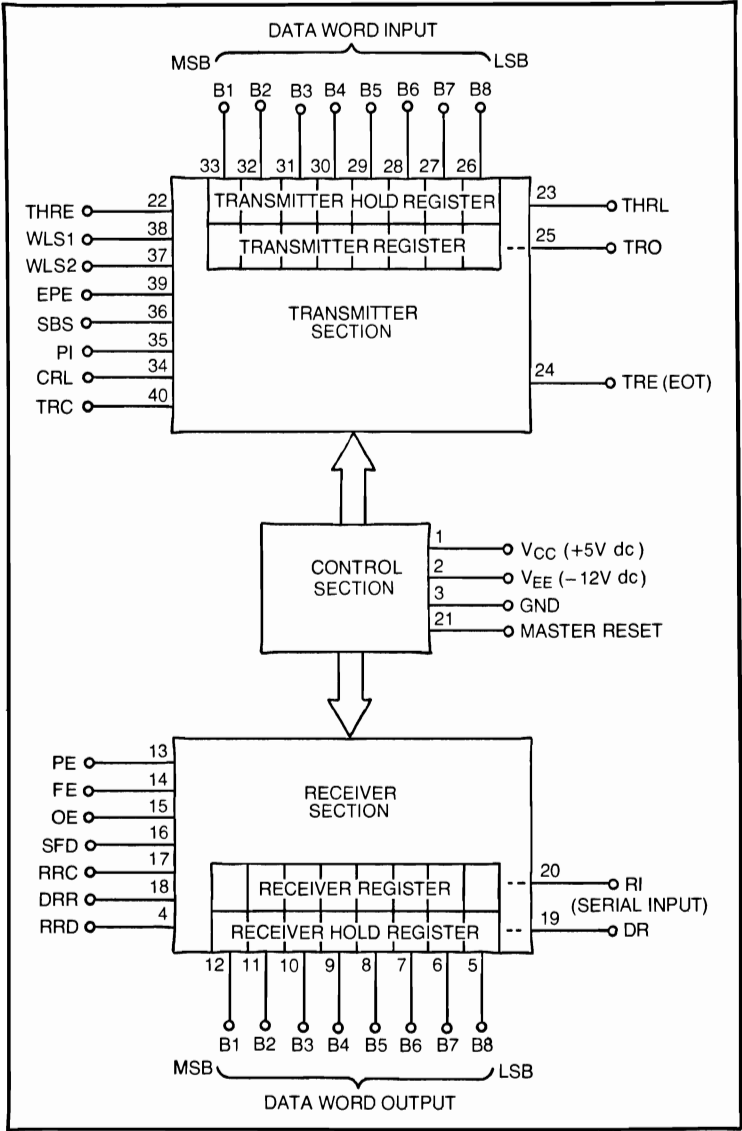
DATA WORD INPUT
MSB LSB
B1 B2 B3 B4 B5 B6 B7 B8
33 32 31 30 29 28 27 26
THRE 22
WLS1 38
WLS2 37
EPE 39
SBS 36
PI 35
CRL 34
TRC 40
TRANSMITTER HOLD REGISTER
TRANSMITTER REGISTER
TRANSMITTER SECTION
23 THRL
25 TRO
24 TRE (EOT)
CONTROL SECTION
1 $V_{CC}$ (+5V dc)
2 $V_{EE}$ (−12V dc)
3 GND
21 MASTER RESET
PE 13
FE 14
OE 15
SFD 16
RRC 17
DRR 18
RRD 4
RECEIVER SECTION
RECEIVER REGISTER
RECEIVER HOLD REGISTER
20 RI (SERIAL INPUT)
19 DR
12 11 10 9 8 7 6 5
B1 B2 B3 B4 B5 B6 B7 B8
MSB LSB
DATA WORD OUTPUT